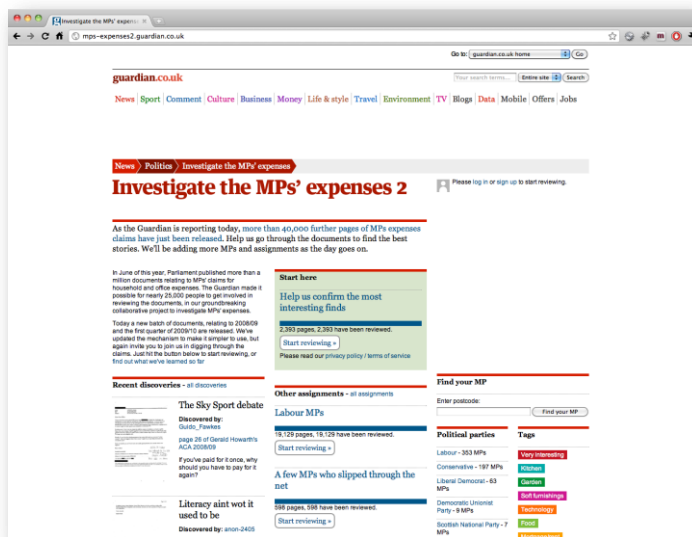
Investigate the MPs' expenses

mps-expenses2.guardian.co.uk

Go to: guardian.co.uk home Go

guardian.co.uk

Your search terms... Entire site Search

News Sport Comment Culture Business Money Life & style Travel Environment TV Blogs Data Mobile Offers Jobs

News Politics Investigate the MPs' expenses

Investigate the MPs' expenses 2

Please log in or sign up to start reviewing.

As the Guardian is reporting today, more than 40,000 further pages of MPs expenses claims have just been released. Help us go through the documents to find the best stories. We'll be adding more MPs and assignments as the day goes on.

In June of this year, Parliament published more than a million documents relating to MPs' claims for household and office expenses. The Guardian made it possible for nearly 25,000 people to get involved in reviewing the documents, in our groundbreaking collaborative project to investigate MPs' expenses.

Today a new batch of documents, relating to 2008/09 and the first quarter of 2009/10 are released. We've updated the mechanism to make it simpler to use, but again invite you to join us in digging through the claims. Just hit the button below to start reviewing, or find out what we've learned so far

Start here

Help us confirm the most interesting finds

2,393 pages, 2,393 have been reviewed.

Start reviewing »

Please read our privacy policy / terms of service

Recent discoveries - all discoveries

The Sky Sport debate

Discovered by:
Guido_Fawkes

page 26 of Gerald Howarth's ACA 2008/09

If you've paid for it once, why should you have to pay for it again?

Literacy aint wot it used to be

Discovered by: anon-2405

Other assignments - all assignments

Labour MPs

19,129 pages, 19,129 have been reviewed.

Start reviewing »

A few MPs who slipped through the net

598 pages, 598 have been reviewed.

Start reviewing »

Find your MP

Enter postcode:

Find your MP

Political parties

Labour - 353 MPs

Conservative - 197 MPs

Liberal Democrat - 63 MPs

Democratic Unionist Party - 9 MPs

Scottish National Party - 7 MPs

Tags

Very interesting

Kitchen

Garden

Soft furnishings

Technology

Food